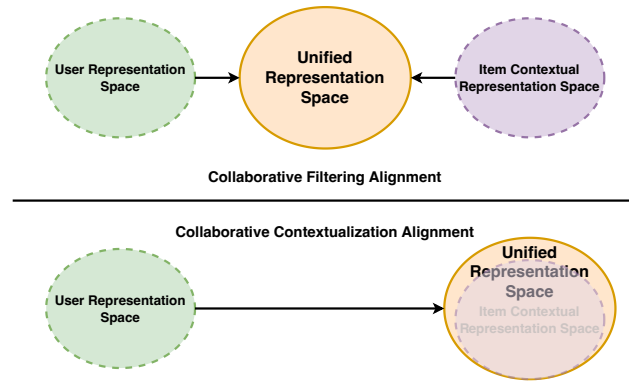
User Representation Space

Unified Representation Space

Item Contextual Representation Space

Collaborative Filtering Alignment

Collaborative Contextualization Alignment

User Representation Space

Unified Representation Space

Item Contextual Representation Space